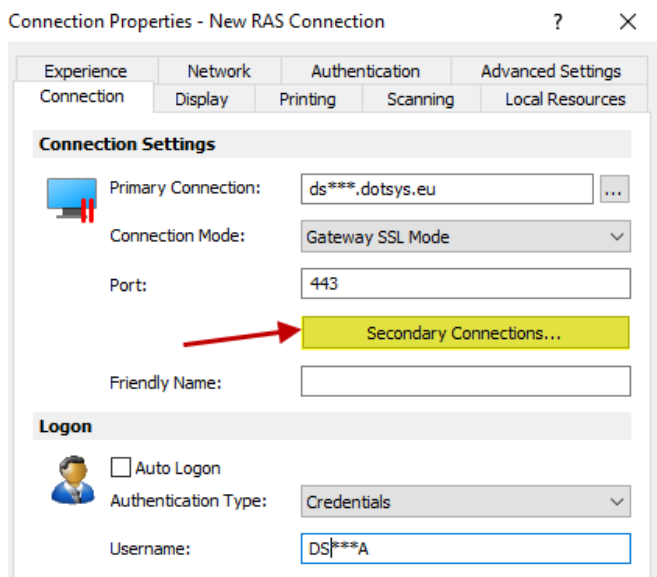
Connection Properties - New RAS Connection ? ✕

Experience Network Authentication Advanced Settings
Connection Display Printing Scanning Local Resources

Connection Settings

Primary Connection: ds***.dotsys.eu ...

Connection Mode: Gateway SSL Mode

Port: 443

Secondary Connections...

Friendly Name:

Logon

Auto Logon

Authentication Type: Credentials

Username: DS***A